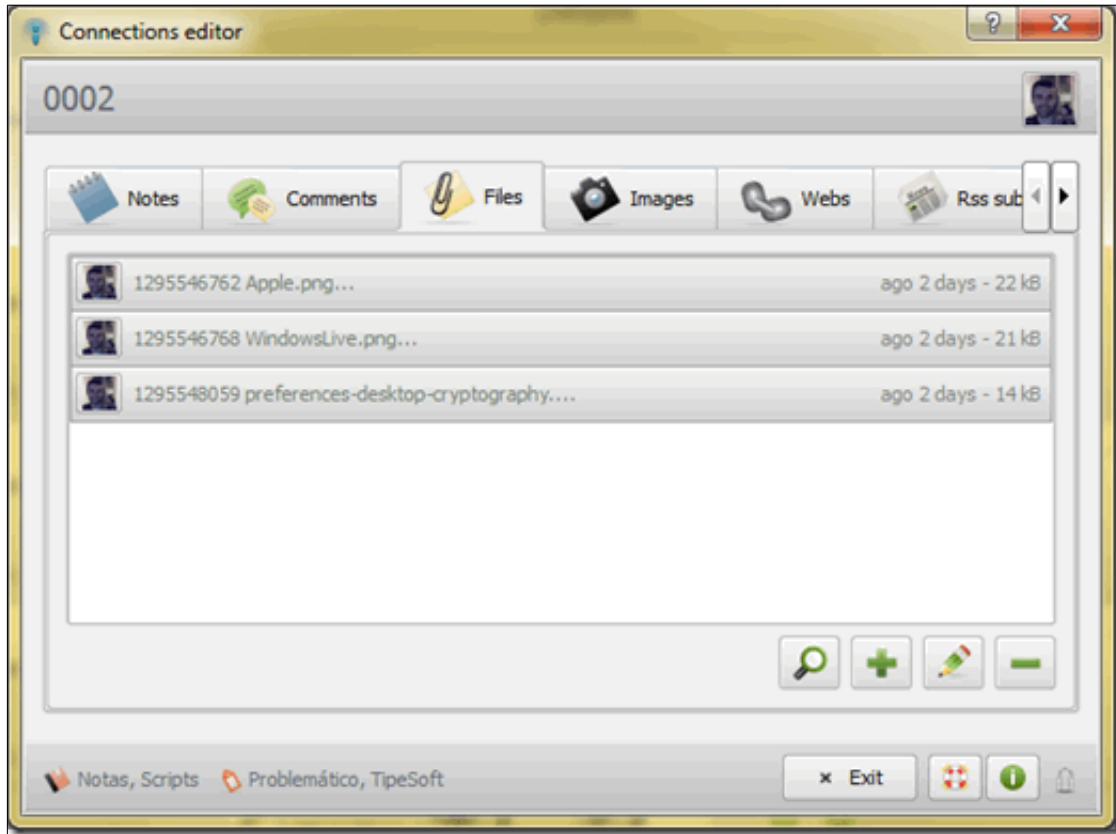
Connections editor

0002

Notes Comments Files Images Webs Rss sub

1295546762 Apple.png... ago 2 days - 22 kB
1295546768 WindowsLive.png... ago 2 days - 21 kB
1295548059 preferences-desktop-cryptography.... ago 2 days - 14 kB

Notas, Scripts Problemático, TipeSoft

× Exit